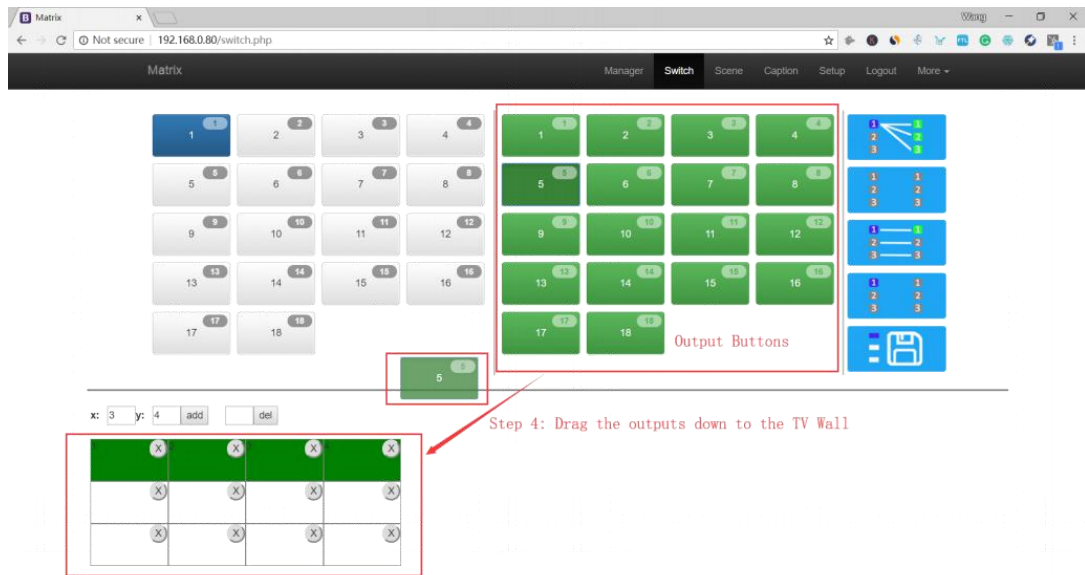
B Matrix ×

Wang

Not secure | 192.168.0.80/switch.php

Matrix

Manager Switch Scene Caption Setup Logout More

1 1
2 2
3 3
4 4
5 5
6 6
7 7
8 8
9 9
10 10
11 11
12 12
13 13
14 14
15 15
16 16
17 17
18 18

1 1
2 2
3 3
4 4
5 5
6 6
7 7
8 8
9 9
10 10
11 11
12 12
13 13
14 14
15 15
16 16
17 17
18 18

Output Buttons

1 2 3 1 2 3
1 2 3 1 2 3
1 2 3 1 2 3
1 2 3 1 2 3

5 5

x: 3 y: 4 add del

Step 4: Drag the outputs down to the TV Wall

X X X X
X X X X
X X X X